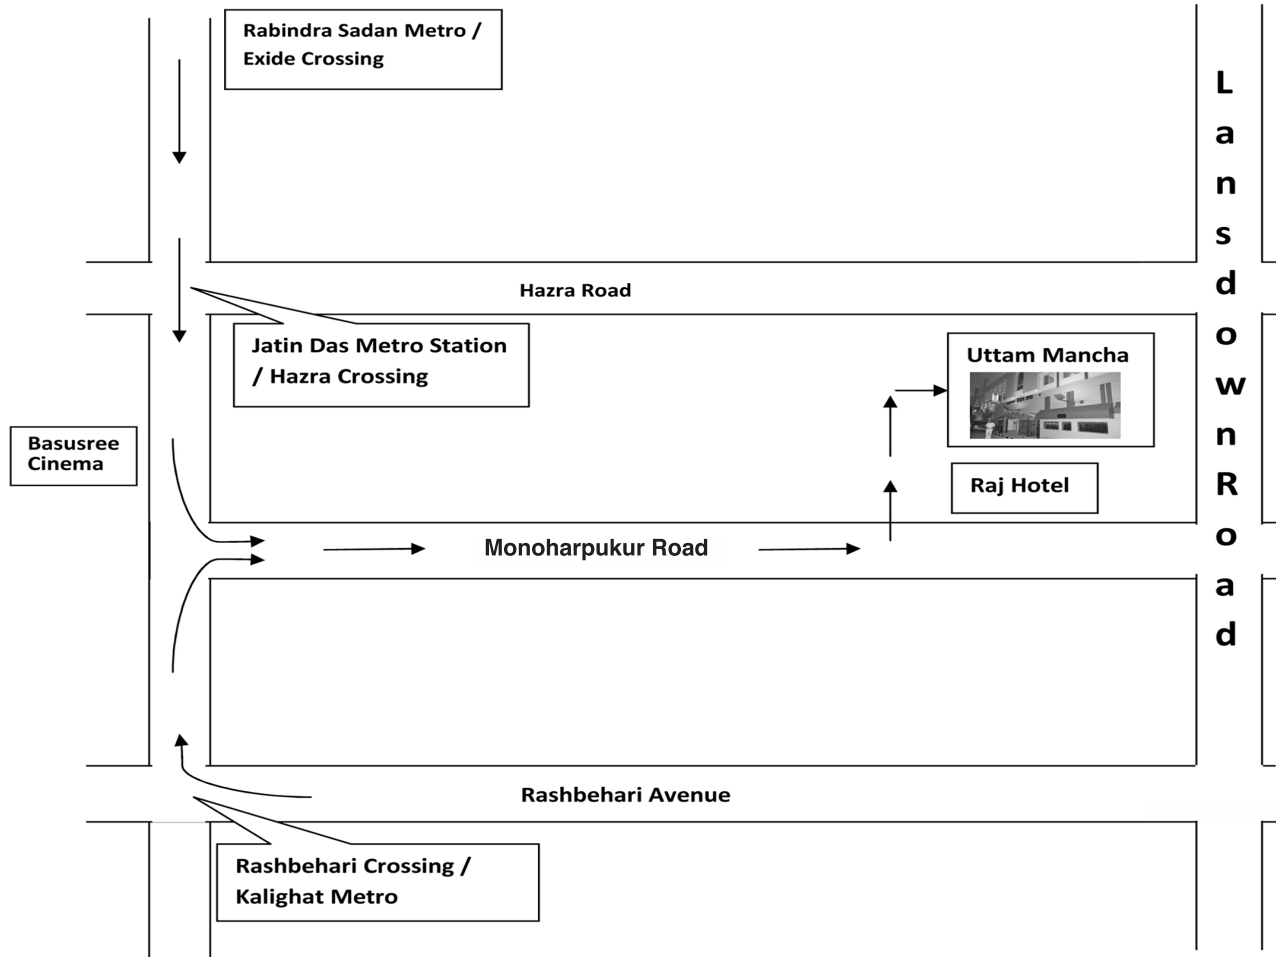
Rabindra Sadan Metro / Exide Crossing

Lansdown Road

Hazra Road

Jatin Das Metro Station / Hazra Crossing

Uttam Mancha

Basusree Cinema

Raj Hotel

Monoharpukur Road

Rashbehari Avenue

Rashbehari Crossing / Kalighat Metro